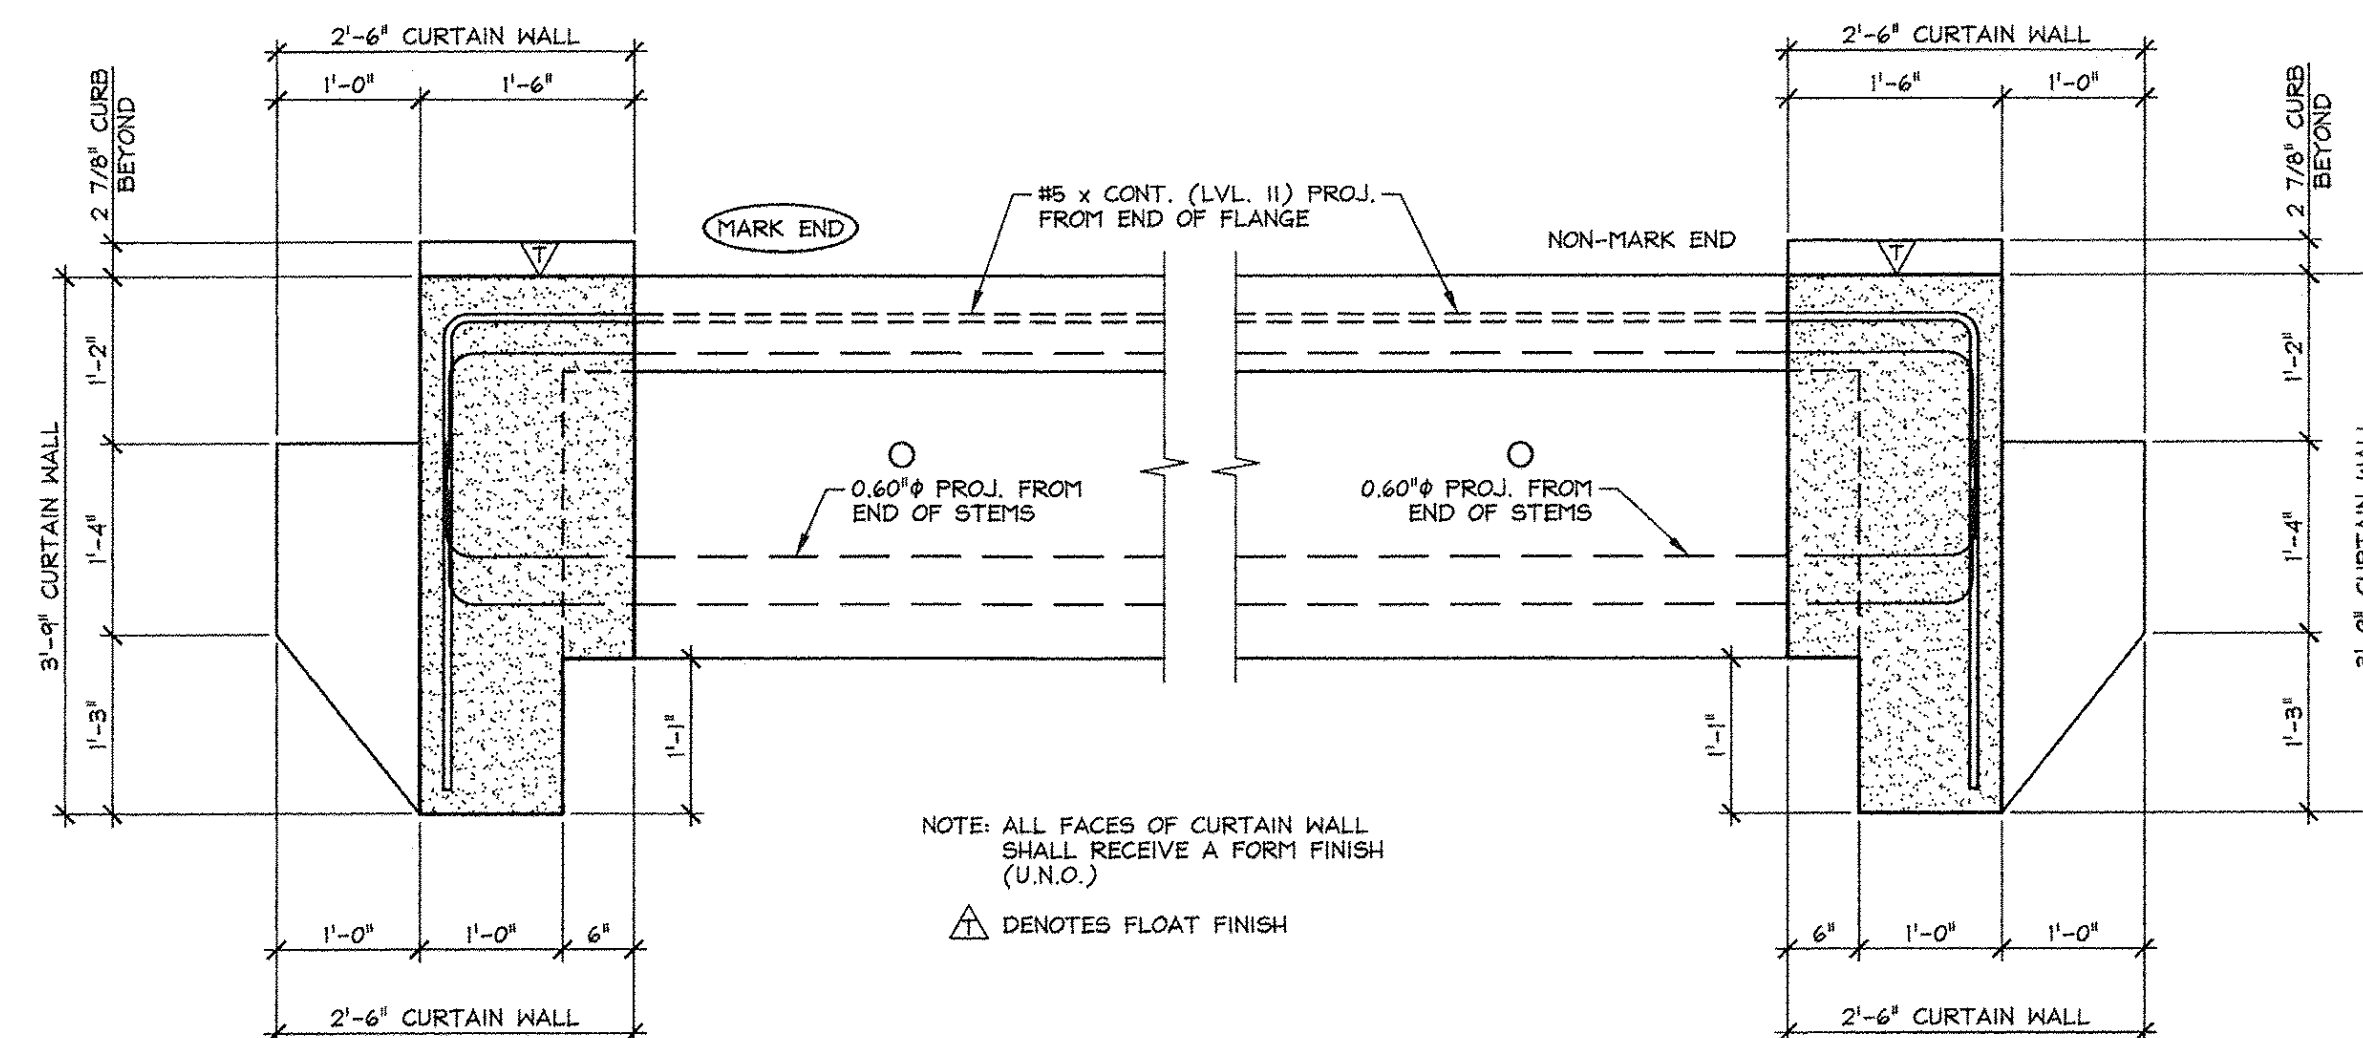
2'-6" CURTAIN WALL

1'-0"

1'-6"

2 7/8" CURB BEYOND

MARK END

#5 x CONT. (LVL. II) PROJ. FROM END OF FLANGE

NON-MARK END

2'-6" CURTAIN WALL

1'-6"

1'-0"

2 7/8" CURB BEYOND

3'-9" CURTAIN WALL

1'-2"

1'-4"

1'-3"

0.60"ϕ PROJ. FROM END OF STEMS

0.60"ϕ PROJ. FROM END OF STEMS

1'-1"

1'-1"

1'-2"

1'-4"

1'-3"

3'-9" CURTAIN WALL

NOTE: ALL FACES OF CURTAIN WALL SHALL RECEIVE A FORM FINISH (U.N.O.)

T DENOTES FLOAT FINISH

1'-0"

1'-0"

6"

2'-6" CURTAIN WALL

6"

1'-0"

1'-0"

2'-6" CURTAIN WALL